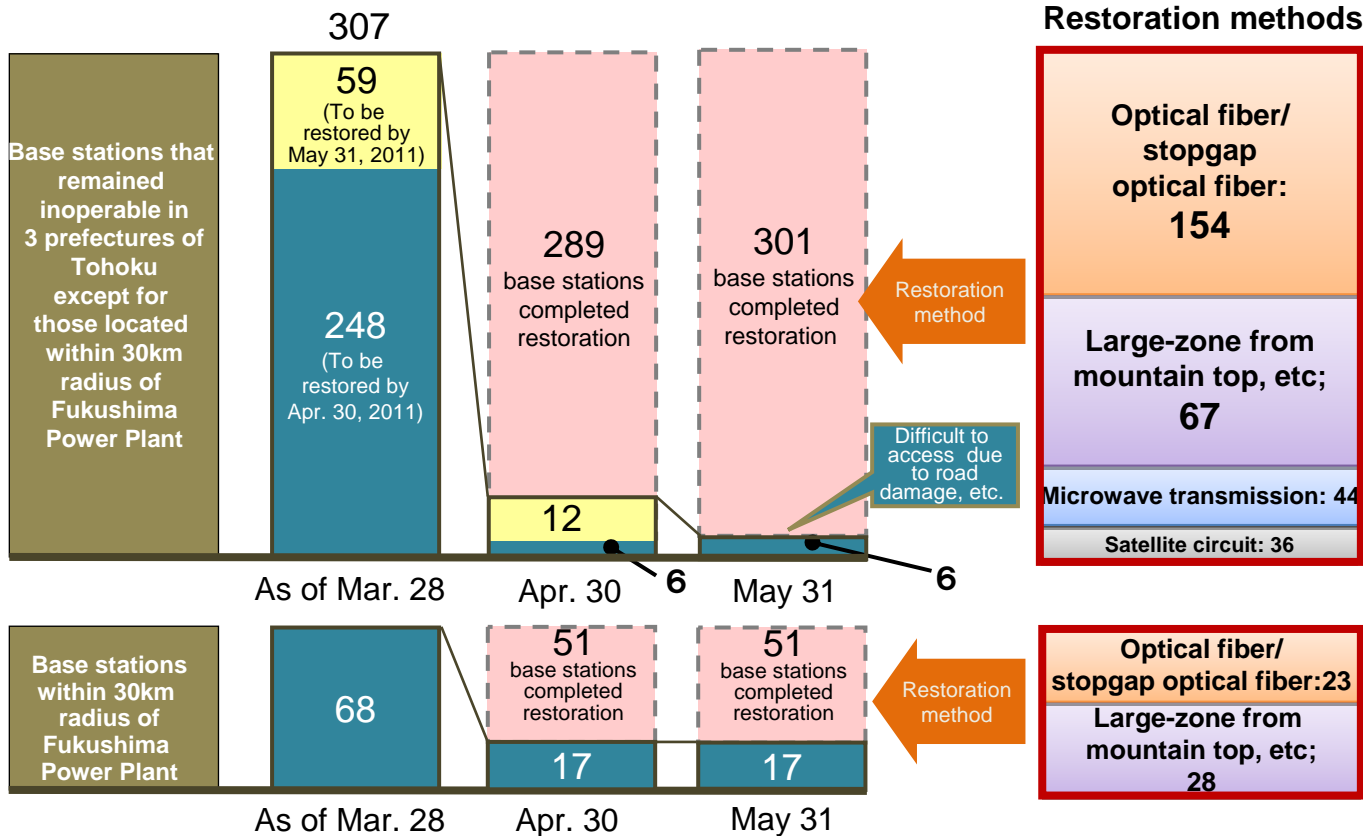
Restoration methods

Base stations that remained inoperable in 3 prefectures of Tohoku except for those located within 30km radius of Fukushima Power Plant

307

59
(To be restored by May 31, 2011)

248
(To be restored by Apr. 30, 2011)

289
base stations completed restoration

12

6

301
base stations completed restoration

Difficult to access due to road damage, etc.

6

Restoration method

Optical fiber/ stopgap optical fiber:
154

Large-zone from mountain top, etc;
67

Microwave transmission: 44

Satellite circuit: 36

As of Mar. 28

Apr. 30

May 31

Base stations within 30km radius of Fukushima Power Plant

68

51
base stations completed restoration

17

51
base stations completed restoration

17

Restoration method

Optical fiber/ stopgap optical fiber:23

Large-zone from mountain top, etc;
28

As of Mar. 28

Apr. 30

May 31